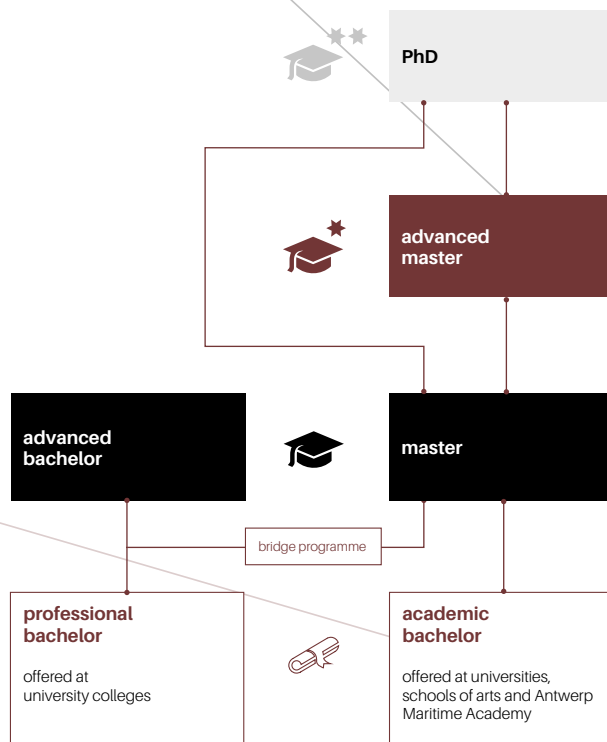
PhD

advanced master

advanced bachelor

master

bridge programme

professional bachelor

offered at university colleges

academic bachelor

offered at universities, schools of arts and Antwerp Maritime Academy